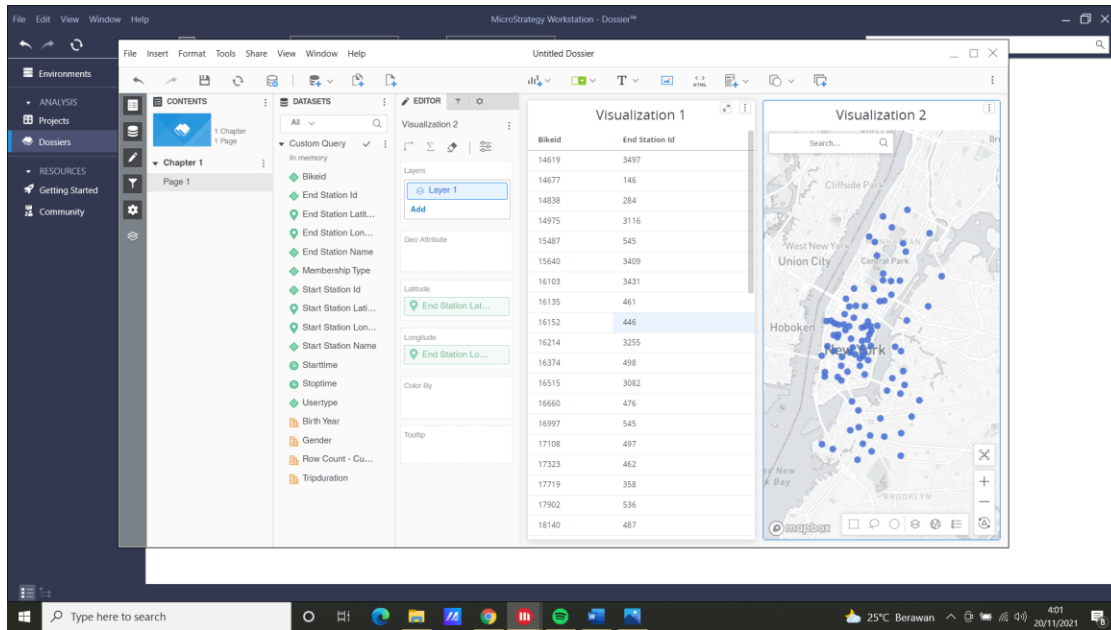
File Edit View Window Help

MicroStrategy Workstation - Dossier™

Environments

ANALYSIS

Projects

Dossiers

RESOURCES

Getting Started

Community

File Insert Format Tools Share View Window Help

Untitled Dossier

CONTENTS

1 Chapter
1 Page

Chapter 1

Page 1

DATASETS

All

Custom Query
In memory

Bikeid
End Station Id
End Station Latit...
End Station Lon...
End Station Name
Membership Type
Start Station Id
Start Station Lati...
Start Station Lon...
Start Station Name
Starttime
Stoptime
Usertype
Birth Year
Gender
Row Count - Cu...
Tripduration

EDITOR

Visualization 2

Layers

Layer 1

Add

Geo Attribute

Latitude

End Station Lat...

Longitude

End Station Lo...

Color By

Tooltip

Visualization 1

| Bikeid | End Station Id |
|---|---|
| 14619 | 3497 |
| 14677 | 146 |
| 14838 | 284 |
| 14975 | 3116 |
| 15487 | 545 |
| 15640 | 3409 |
| 16103 | 3431 |
| 16135 | 461 |
| 16152 | 446 |
| 16214 | 3255 |
| 16374 | 498 |
| 16515 | 3082 |
| 16660 | 476 |
| 16997 | 545 |
| 17108 | 497 |
| 17323 | 462 |
| 17719 | 358 |
| 17902 | 536 |
| 18140 | 487 |

Visualization 2

Search...

Cliffside Park

West New York

Union City

Central Park

Hoboken

New York

BROOKLYN

mapbox

Type here to search

25°C Berawan

4:01
20/11/2021